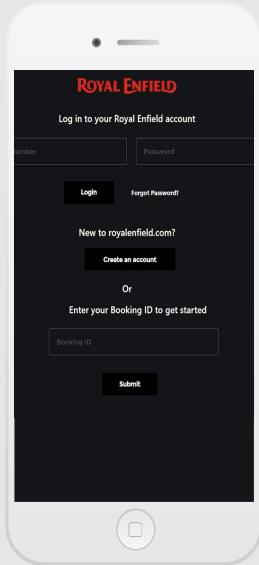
ROYAL ENFIELD

Log in to your Royal Enfield account

umber

Password

Login

Forgot Password?

New to royalenfield.com?

Create an account

Or

Enter your Booking ID to get started

Booking ID

Submit